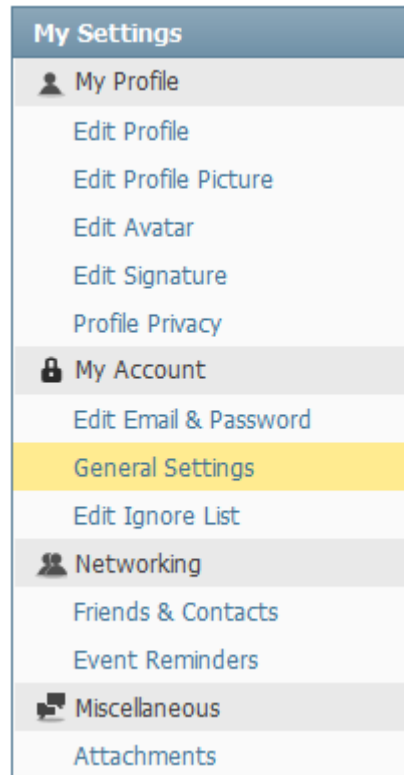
My Settings
My Profile
Edit Profile
Edit Profile Picture
Edit Avatar
Edit Signature
Profile Privacy
My Account
Edit Email & Password
General Settings
Edit Ignore List
Networking
Friends & Contacts
Event Reminders
Miscellaneous
Attachments